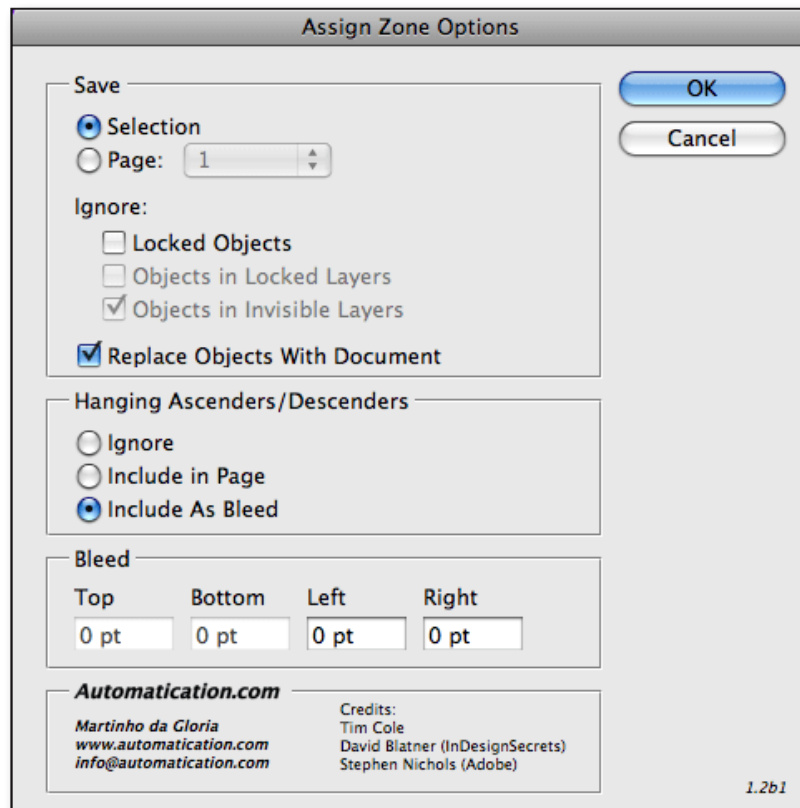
Assign Zone Options

Save

Selection

Page: 1

Ignore:

Locked Objects

Objects in Locked Layers

Objects in Invisible Layers

Replace Objects With Document

OK

Cancel

Hanging Ascenders/Descenders

Ignore

Include in Page

Include As Bleed

Bleed

| Top | Bottom | Left | Right |
|---|---|---|---|
| 0 pt | 0 pt | 0 pt | 0 pt |

Automatication.com

Martinho da Gloria
www.automatication.com
info@automatication.com

Credits:
Tim Cole
David Blatner (InDesignSecrets)
Stephen Nichols (Adobe)

1.2b1